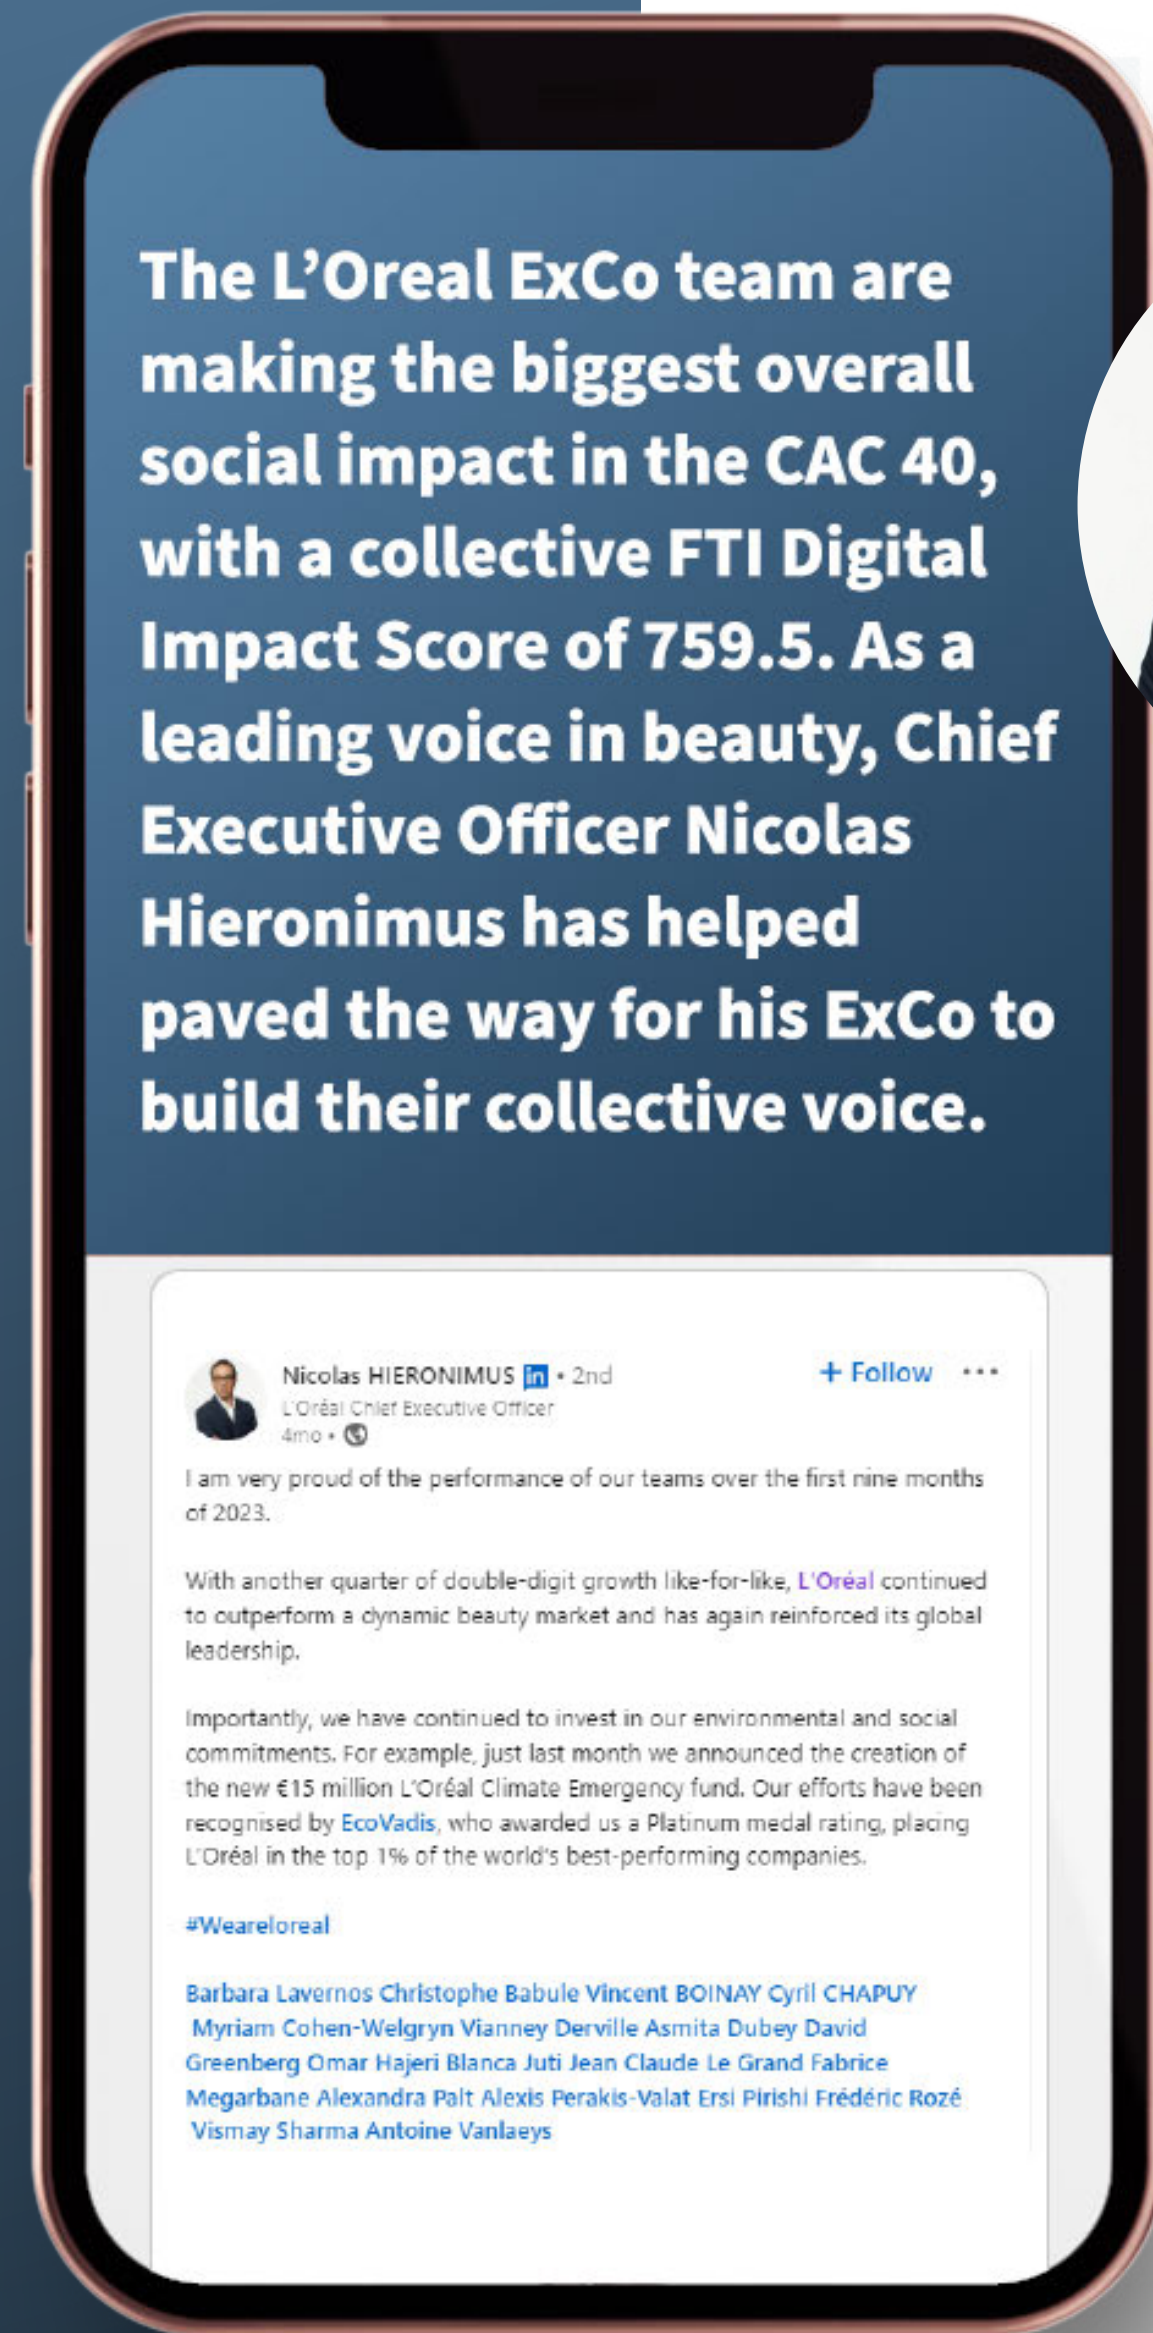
The L'Oreal ExCo team are making the biggest overall social impact in the CAC 40, with a collective FTI Digital Impact Score of 759.5. As a leading voice in beauty, Chief Executive Officer Nicolas Hieronimus has helped paved the way for his ExCo to build their collective voice.

Nicolas HIERONIMUS in • 2nd
L'Oréal Chief Executive Officer
4mo •

+ Follow ···

I am very proud of the performance of our teams over the first nine months of 2023.

With another quarter of double-digit growth like-for-like, L'Oréal continued to outperform a dynamic beauty market and has again reinforced its global leadership.

Importantly, we have continued to invest in our environmental and social commitments. For example, just last month we announced the creation of the new €15 million L'Oréal Climate Emergency fund. Our efforts have been recognised by EcoVadis, who awarded us a Platinum medal rating, placing L'Oréal in the top 1% of the world's best-performing companies.

#Weareloreal

Barbara Lavernos Christophe Babule Vincent BOINAY Cyril CHAPUY Myriam Cohen-Welgryn Vianney Derville Asmita Dubey David Greenberg Omar Hajeri Blanca Juti Jean Claude Le Grand Fabrice Megarbane Alexandra Palt Alexis Perakis-Valat Ersi Pirishi Frédéric Rozé Vismay Sharma Antoine Vanlaeys